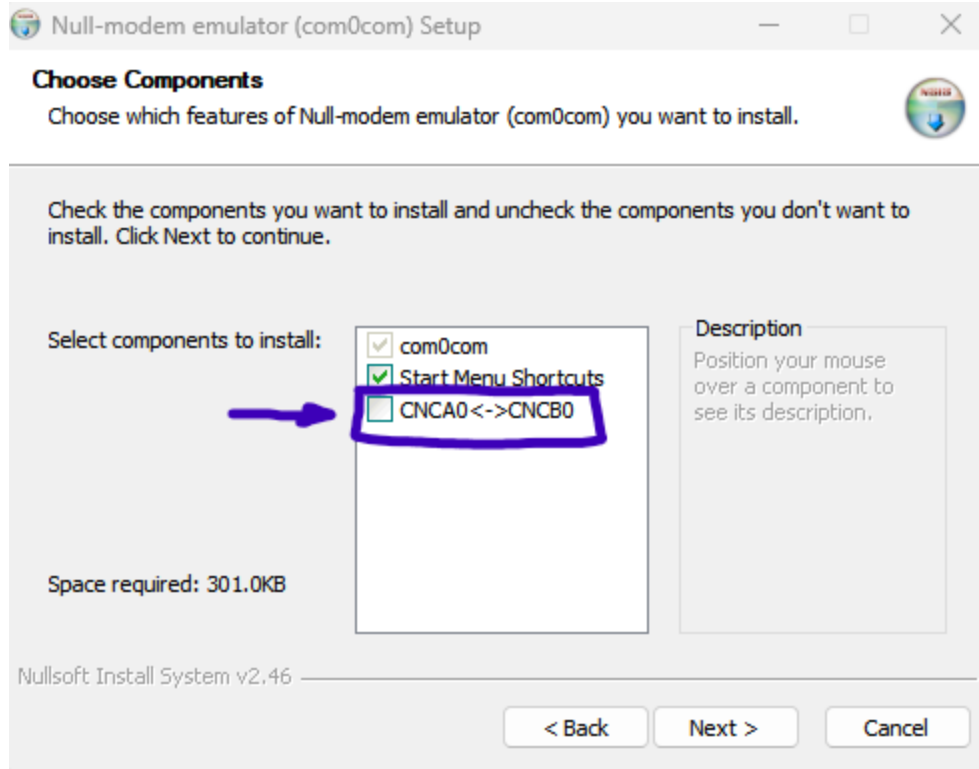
Null-modem emulator (com0com) Setup

Choose Components
Choose which features of Null-modem emulator (com0com) you want to install.

Check the components you want to install and uncheck the components you don't want to install. Click Next to continue.

Select components to install:

com0com
Start Menu Shortcuts
CNCA0<->CNCB0

Description
Position your mouse over a component to see its description.

Space required: 301.0KB

Nullsoft Install System v2.46

< Back
Next >
Cancel